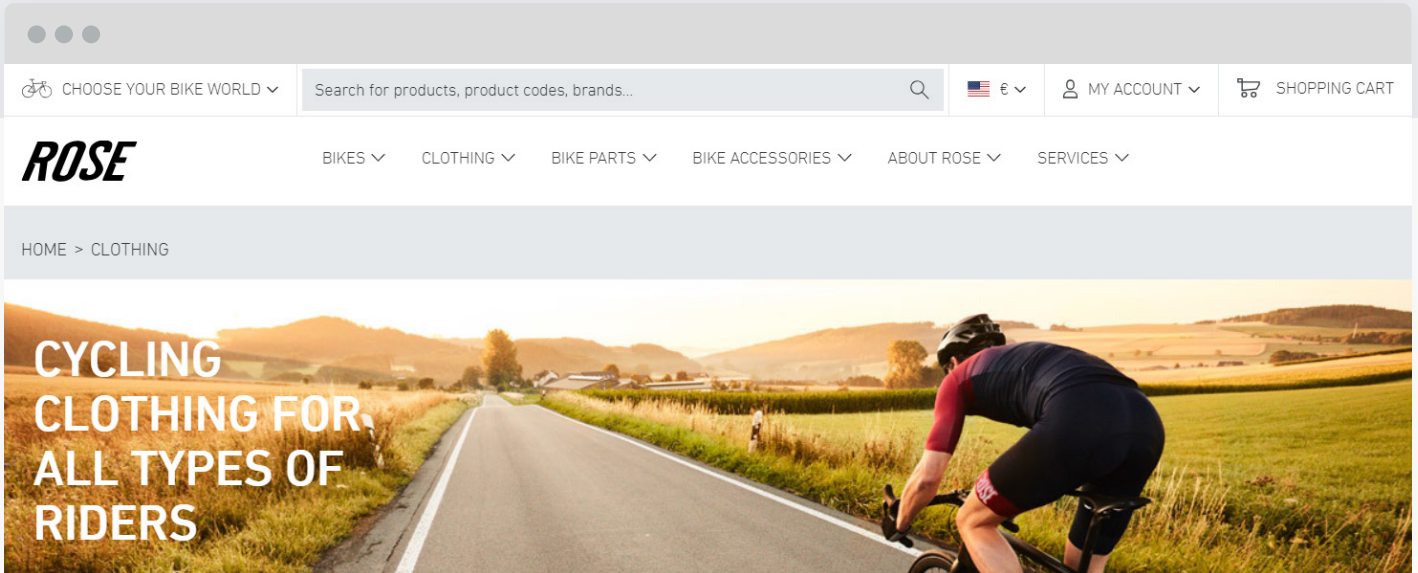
CHOOSE YOUR BIKE WORLD

Search for products, product codes, brands...

€

MY ACCOUNT

SHOPPING CART

ROSE

BIKES CLOTHING BIKE PARTS BIKE ACCESSORIES ABOUT ROSE SERVICES

HOME > CLOTHING

CYCLING CLOTHING FOR ALL TYPES OF RIDERS